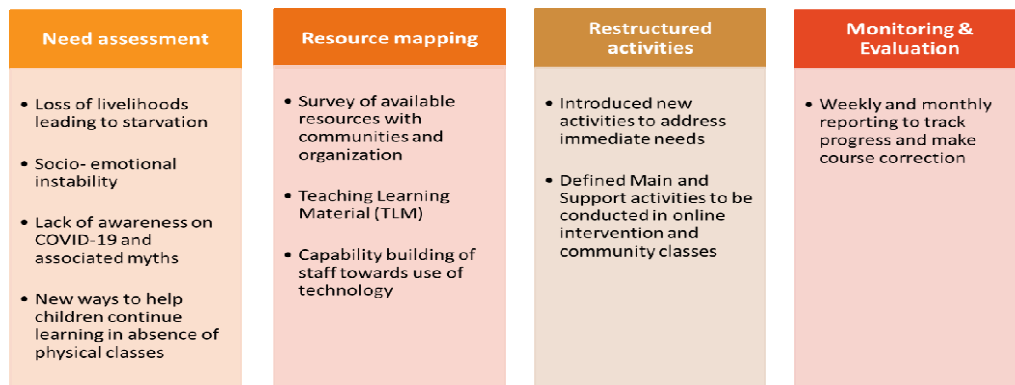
Need assessment

- Loss of livelihoods leading to starvation
- Socio- emotional instability
- Lack of awareness on COVID-19 and associated myths
- New ways to help children continue learning in absence of physical classes

Resource mapping

- Survey of available resources with communities and organization
- Teaching Learning Material (TLM)
- Capability building of staff towards use of technology

Restructured activities

- Introduced new activities to address immediate needs
- Defined Main and Support activities to be conducted in online intervention and community classes

Monitoring & Evaluation

- Weekly and monthly reporting to track progress and make course correction